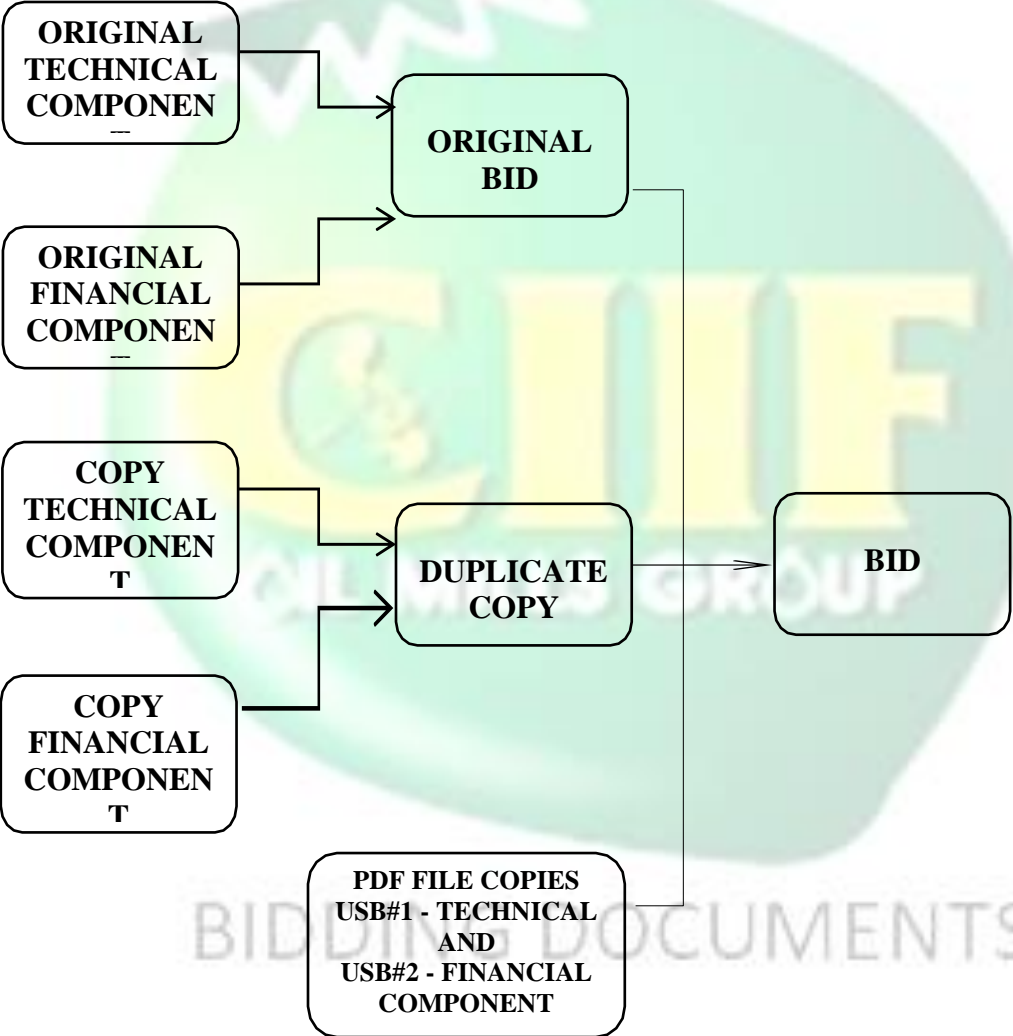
ORIGINAL TECHNICAL COMPONEN
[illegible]

ORIGINAL FINANCIAL COMPONEN
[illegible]

COPY TECHNICAL COMPONEN T

COPY FINANCIAL COMPONEN T

ORIGINAL BID

DUPLICATE COPY

BID

PDF FILE COPIES USB#1 - TECHNICAL AND USB#2 - FINANCIAL COMPONENT

CIIF

GROUP

BIDDING DOCUMENTS